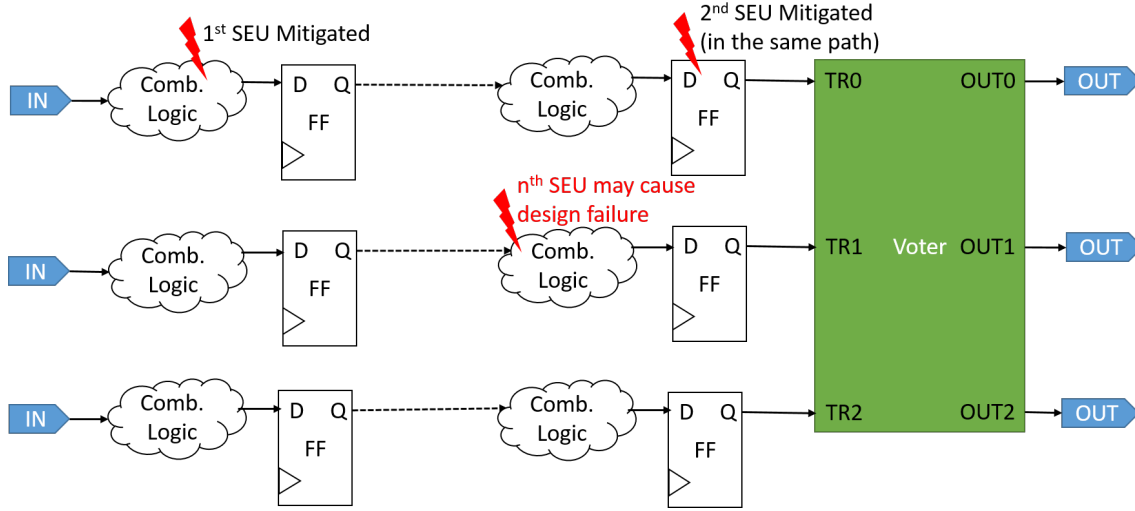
1$^{st}$ SEU Mitigated

2$^{nd}$ SEU Mitigated (in the same path)

IN

Comb. Logic

D Q FF

Comb. Logic

D Q FF

TR0

OUT0

OUT

n$^{th}$ SEU may cause design failure

IN

Comb. Logic

D Q FF

Comb. Logic

D Q FF

TR1

Voter

OUT1

OUT

IN

Comb. Logic

D Q FF

Comb. Logic

D Q FF

TR2

OUT2

OUT